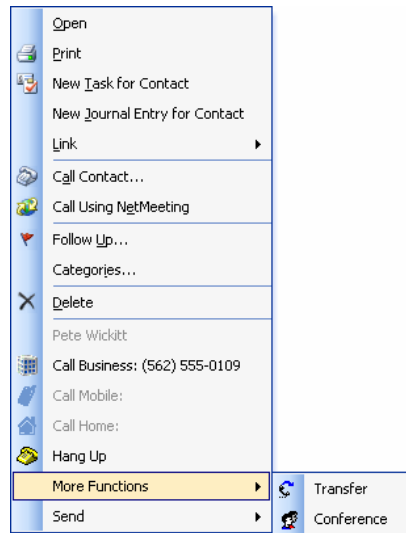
Open
Print
New Task for Contact
New Journal Entry for Contact
Link
Call Contact...
Call Using NetMeeting
Follow Up...
Categories...
Delete
Pete Wickitt
Call Business: (562) 555-0109
Call Mobile:
Call Home:
Hang Up
More Functions
Send

Transfer
Conference